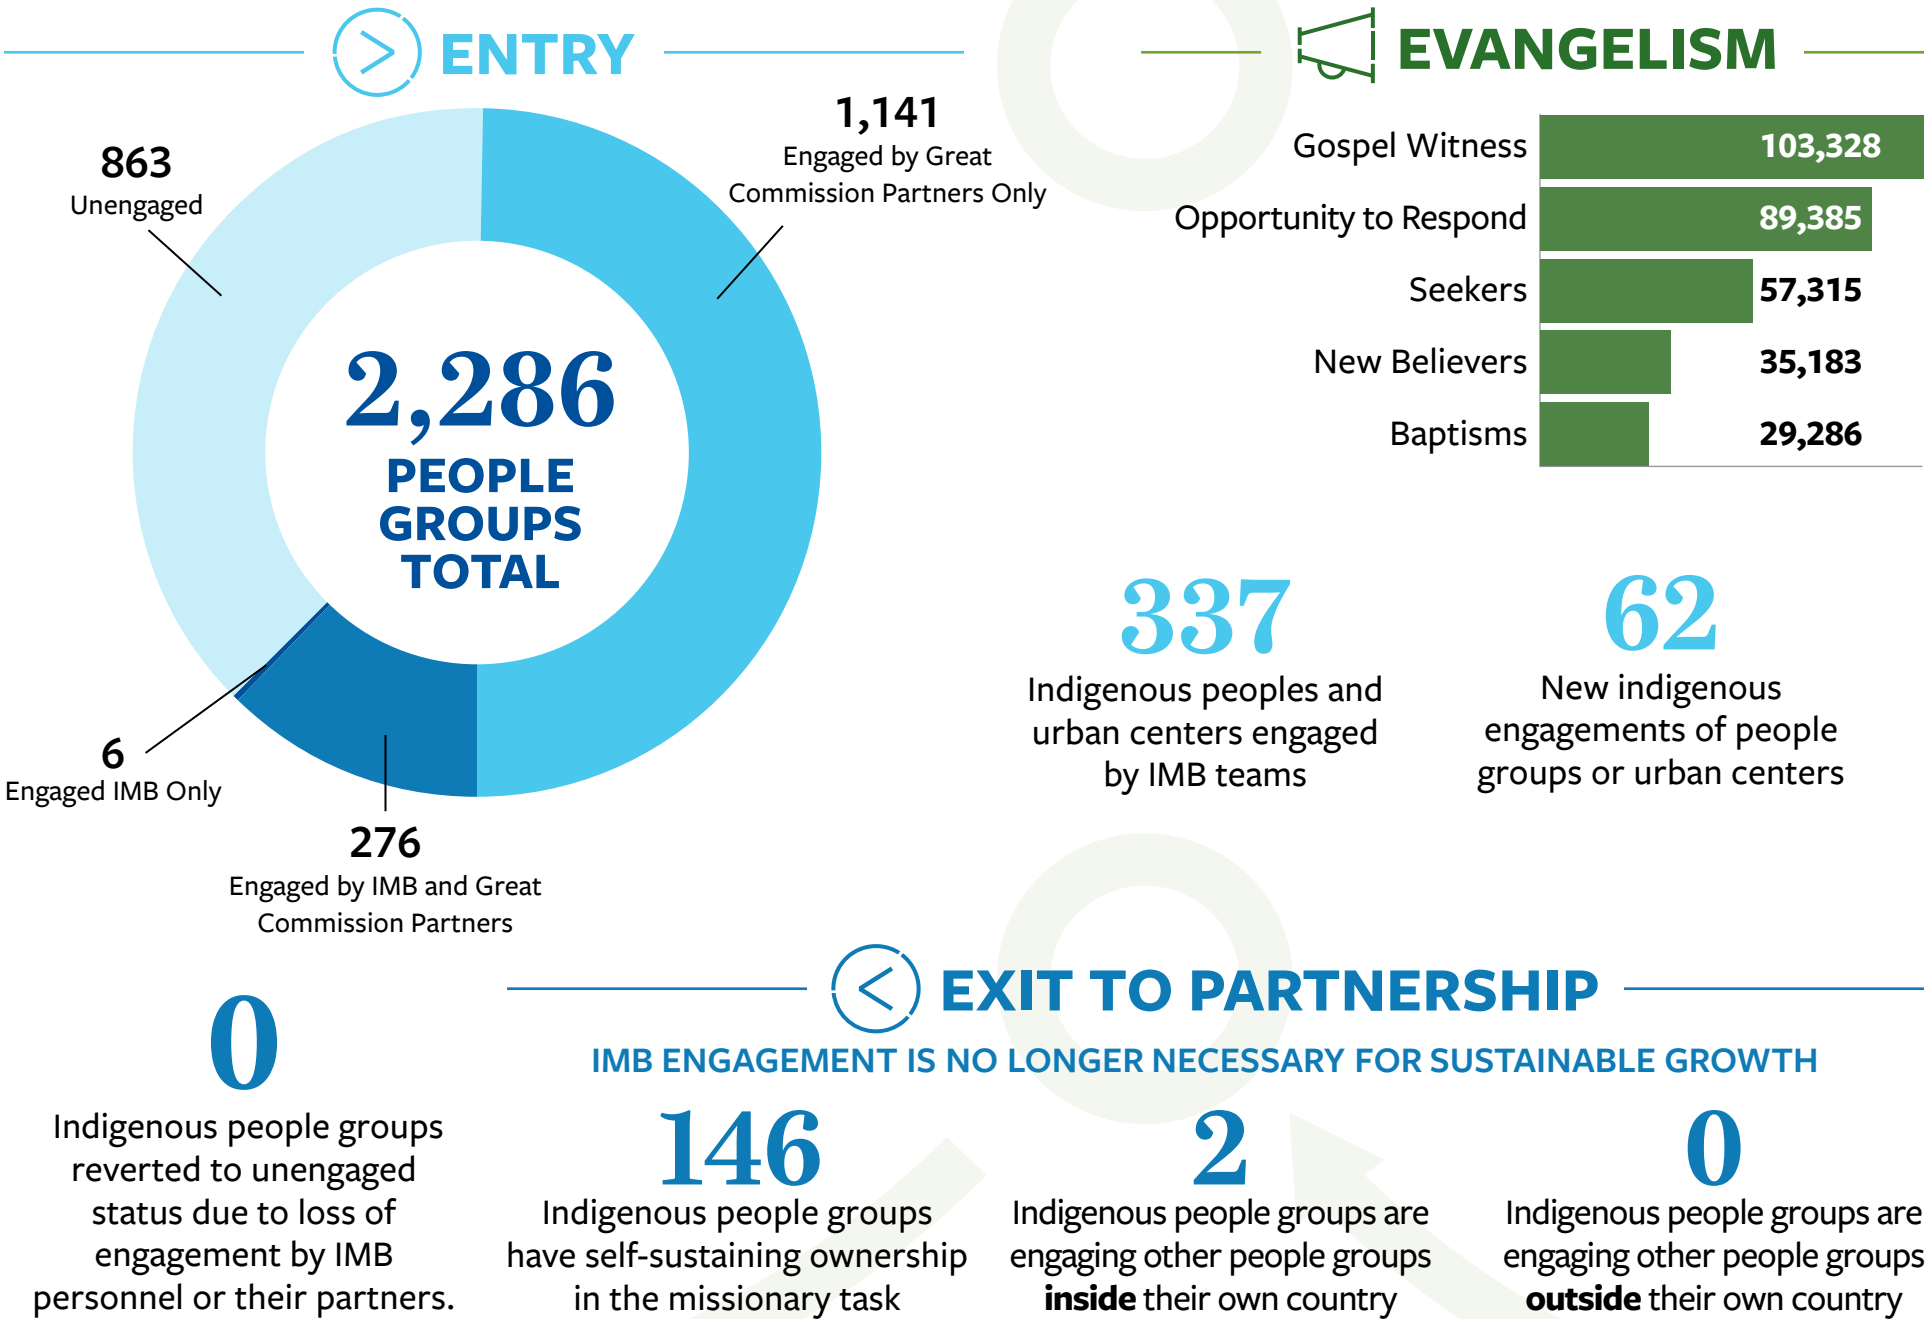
ENTRY

863
Unengaged

1,141
Engaged by Great Commission Partners Only

2,286
PEOPLE GROUPS TOTAL

6
Engaged IMB Only

276
Engaged by IMB and Great Commission Partners

EVANGELISM

| | |
|---|---|
| Gospel Witness | 103,328 |
| Opportunity to Respond | 89,385 |
| Seekers | 57,315 |
| New Believers | 35,183 |
| Baptisms | 29,286 |

337
Indigenous peoples and urban centers engaged by IMB teams

62
New indigenous engagements of people groups or urban centers

0
Indigenous people groups reverted to unengaged status due to loss of engagement by IMB personnel or their partners.

EXIT TO PARTNERSHIP

IMB ENGAGEMENT IS NO LONGER NECESSARY FOR SUSTAINABLE GROWTH

146
Indigenous people groups have self-sustaining ownership in the missionary task

2
Indigenous people groups are engaging other people groups **inside** their own country

0
Indigenous people groups are engaging other people groups **outside** their own country